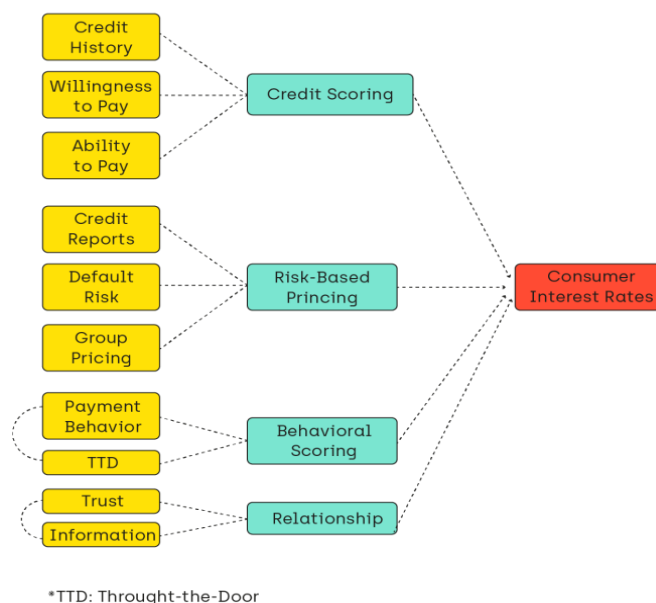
Credit History

Willingness to Pay

Ability to Pay

Credit Scoring

Credit Reports

Default Risk

Group Pricing

Risk-Based Princing

Consumer Interest Rates

Payment Behavior

TTD

Behavioral Scoring

Trust

Information

Relationship

*TTD: Throught-the-Door